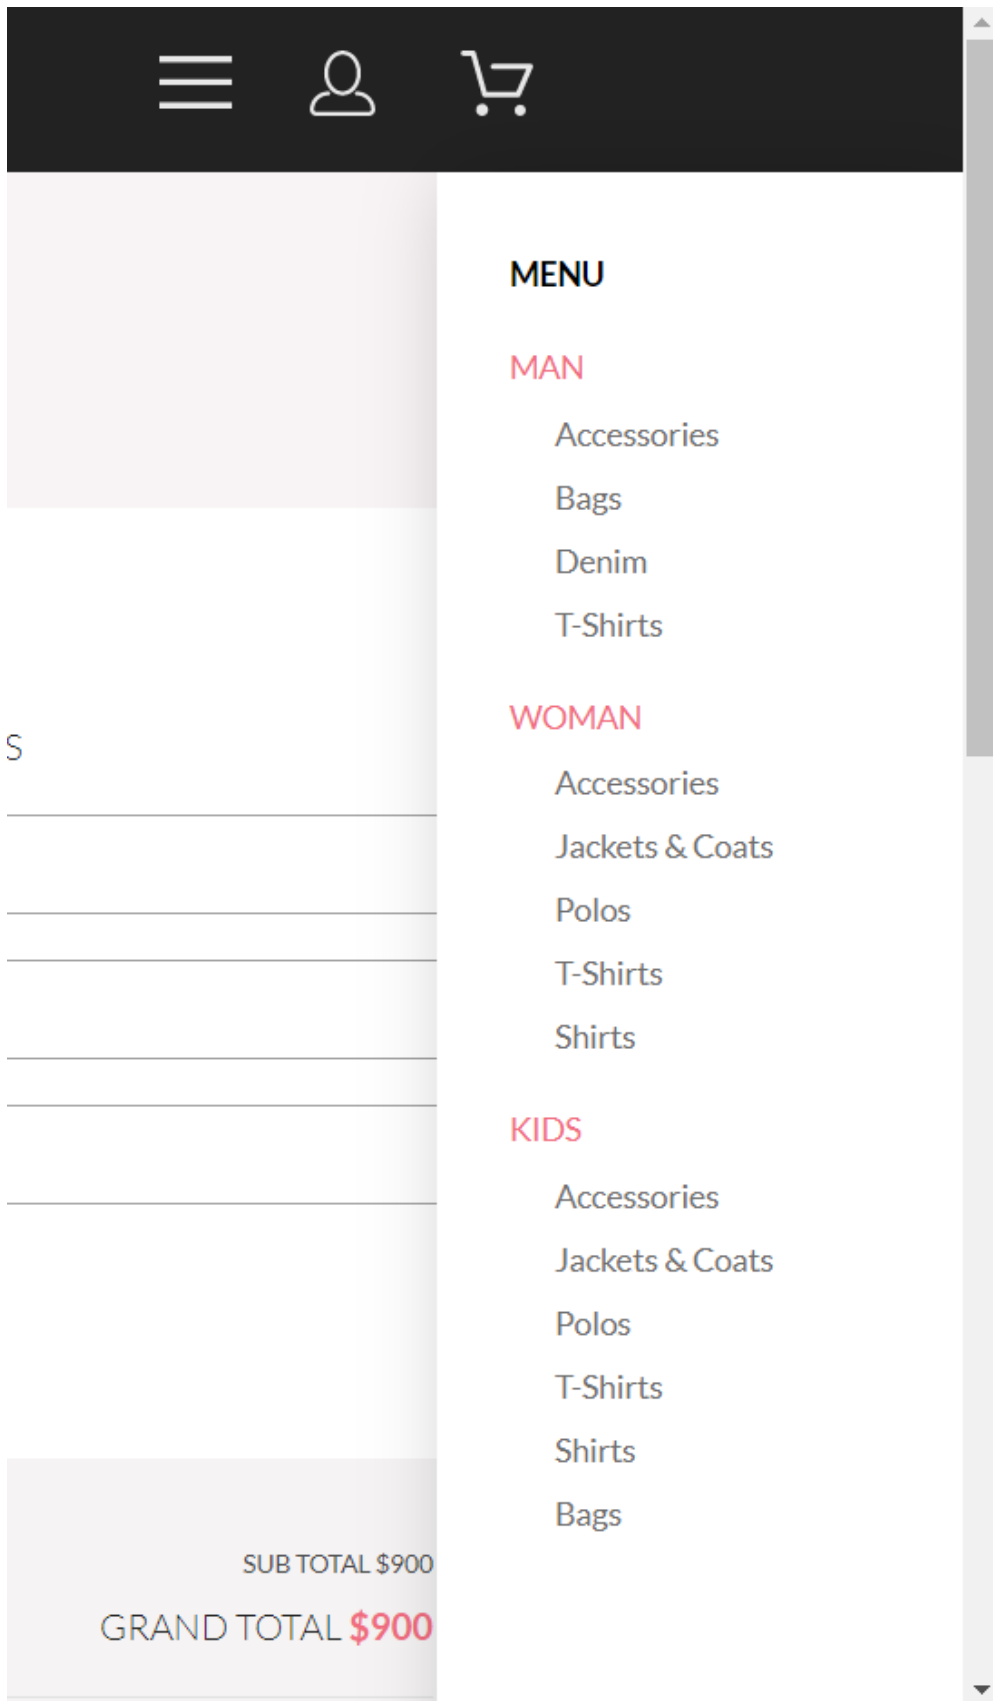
MENU

MAN

Accessories

Bags

Denim

T-Shirts

WOMAN

Accessories

Jackets & Coats

Polos

T-Shirts

Shirts

KIDS

Accessories

Jackets & Coats

Polos

T-Shirts

Shirts

Bags

S

SUB TOTAL $900

GRAND TOTAL $900